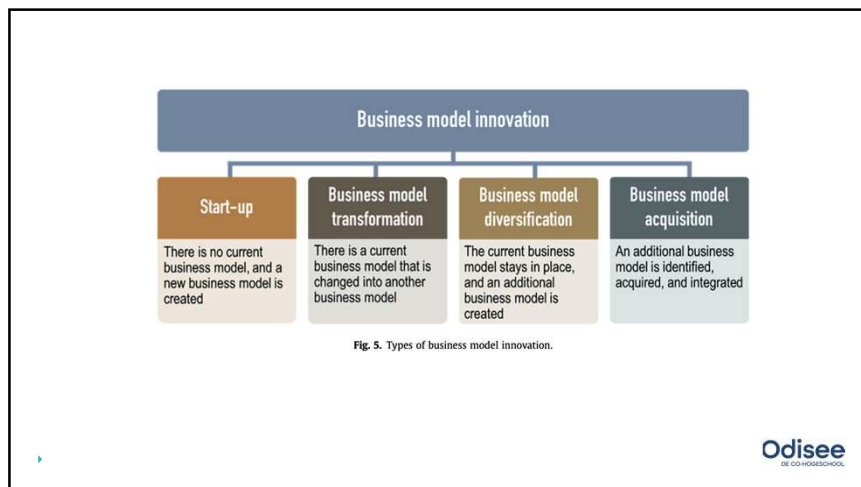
Business model innovation

Start-up

There is no current business model, and a new business model is created

Business model transformation

There is a current business model that is changed into another business model

Business model diversification

The current business model stays in place, and an additional business model is created

Business model acquisition

An additional business model is identified, acquired, and integrated

Fig. 5. Types of business model innovation.

Odisee
DE CO-HOGESCHOOL